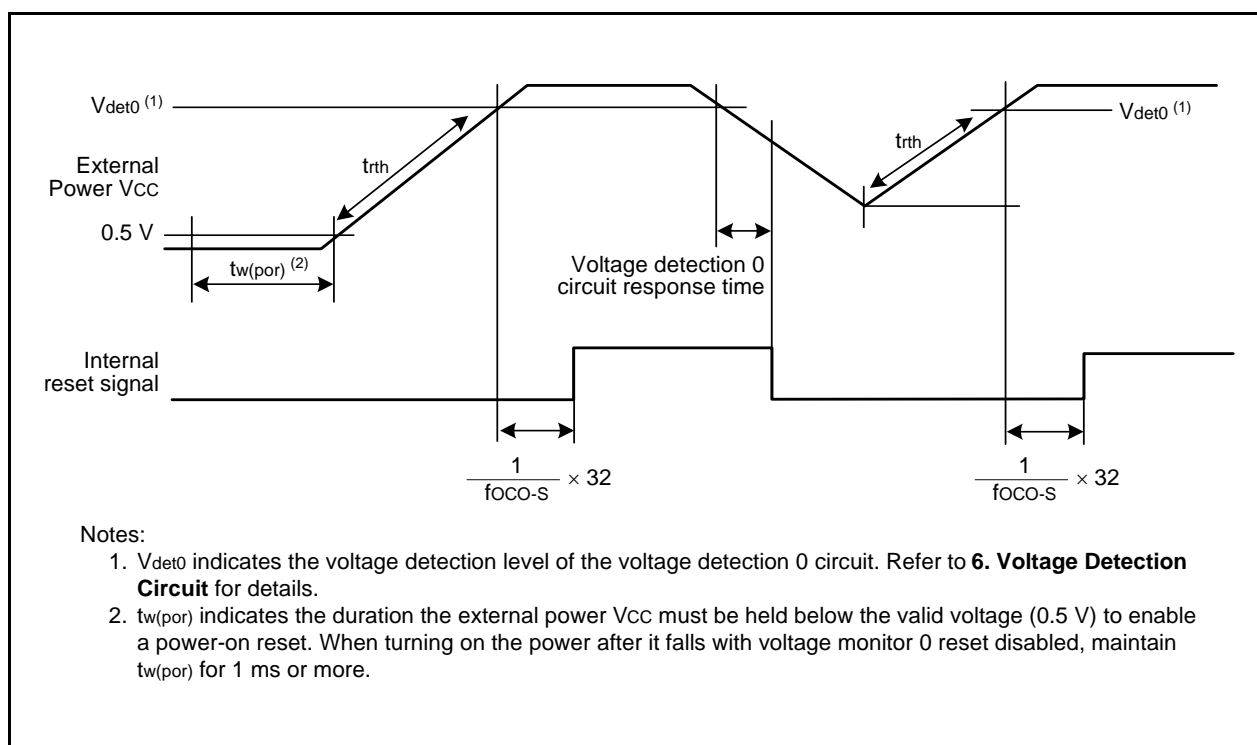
$V_{det0}$ (1)

$t_{rth}$

$t_{rth}$

$V_{det0}$ (1)

External Power VCC

0.5 V

$t_{w(por)}$ (2)

Voltage detection 0 circuit response time

Internal reset signal

$\frac{1}{f_{OCO-S}} \times 32$

$\frac{1}{f_{OCO-S}} \times 32$

Notes:

1. $V_{det0}$ indicates the voltage detection level of the voltage detection 0 circuit. Refer to **6. Voltage Detection Circuit** for details.
2. $t_{w(por)}$ indicates the duration the external power VCC must be held below the valid voltage (0.5 V) to enable a power-on reset. When turning on the power after it falls with voltage monitor 0 reset disabled, maintain $t_{w(por)}$ for 1 ms or more.